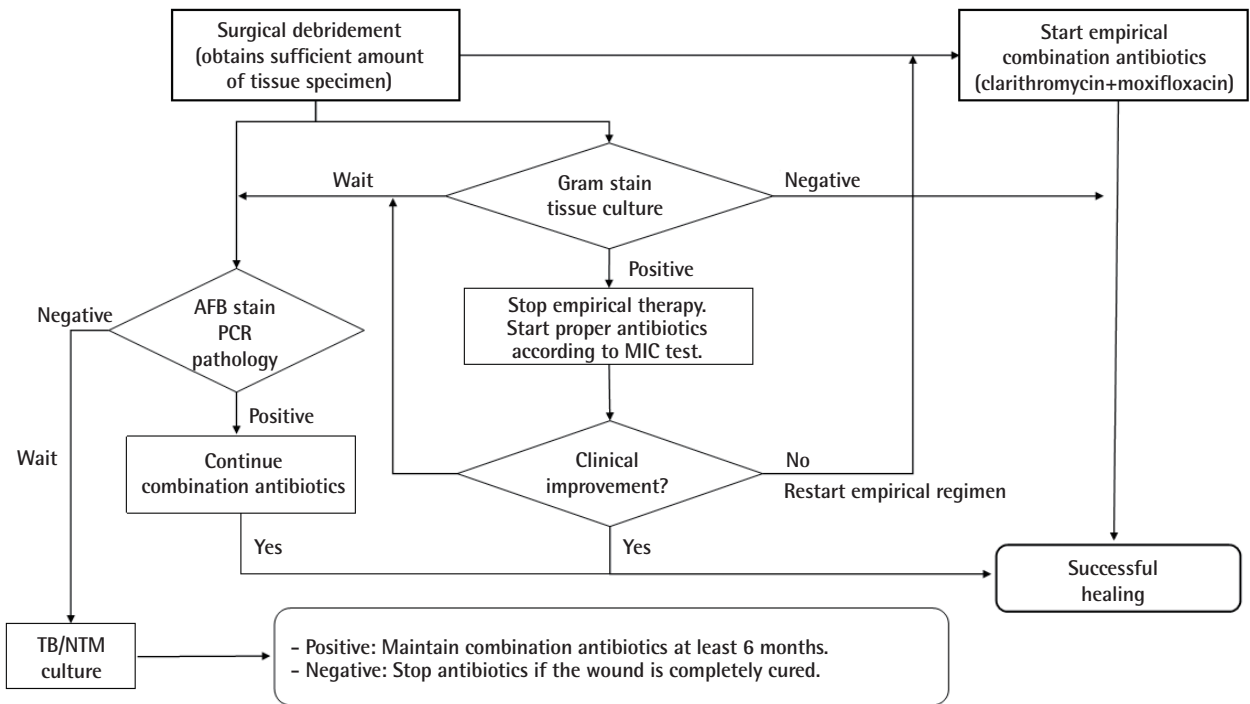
Surgical debridement (obtains sufficient amount of tissue specimen)

Start empirical combination antibiotics (clarithromycin+moxifloxacin)

Wait

Gram stain tissue culture

Negative

Positive

Stop empirical therapy. Start proper antibiotics according to MIC test.

Negative

AFB stain PCR pathology

Positive

Wait

Continue combination antibiotics

Clinical improvement?

No

Restart empirical regimen

Yes

Yes

Successful healing

TB/NTM culture

- Positive: Maintain combination antibiotics at least 6 months.
- Negative: Stop antibiotics if the wound is completely cured.